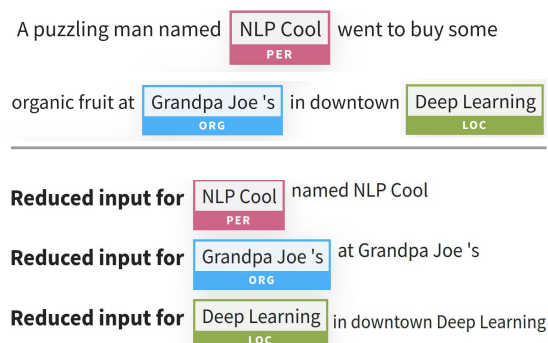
A puzzling man named NLP Cool PER went to buy some organic fruit at Grandpa Joe 's ORG in downtown Deep Learning LOC

Reduced input for NLP Cool PER named NLP Cool

Reduced input for Grandpa Joe 's ORG at Grandpa Joe 's

Reduced input for Deep Learning LOC in downtown Deep Learning